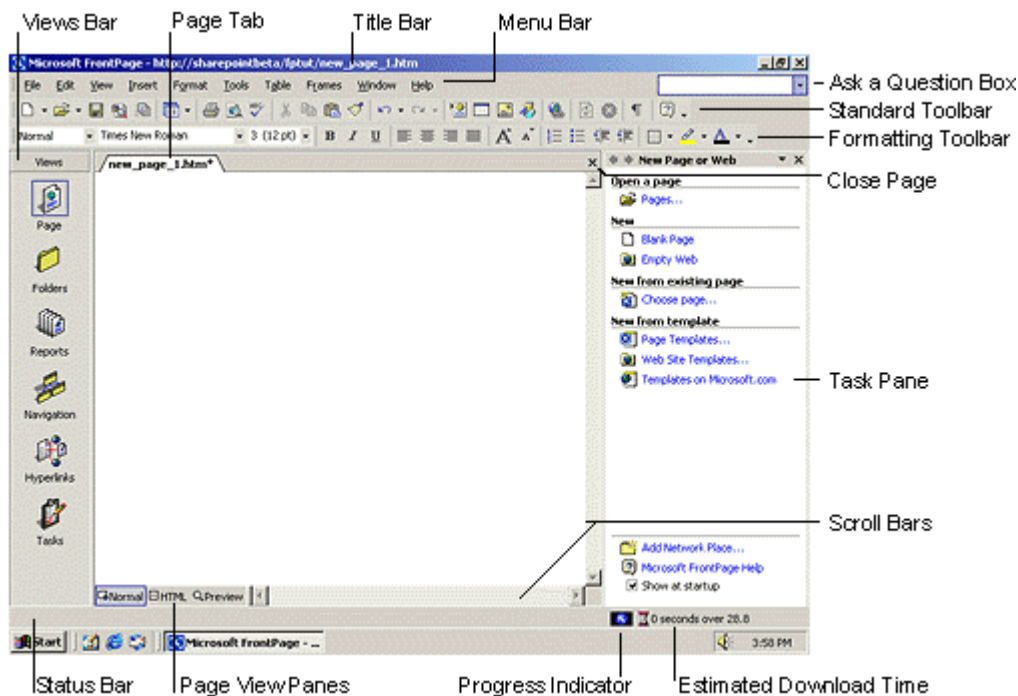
Views Bar
Page Tab
Title Bar
Menu Bar

Microsoft FrontPage - http://sharepointbeta/fptut/new_page_1.htm

File Edit View Insert Format Tools Table Frames Window Help

- Ask a Question Box
Standard Toolbar
Normal Times New Roman 3 (12 pt) B I U
Formatting Toolbar

Views
new_page_1.htm*
New Page or Web
Close Page

Page
Folders
Reports
Navigation
Hyperlinks
Tasks

Open a page
Pages...
New
Blank Page
Empty Web
New from existing page
Choose page...
New from template
Page Templates...
Web Site Templates...
Templates on Microsoft.com
Task Pane

Scroll Bars

Add Network Place...
Microsoft FrontPage Help
Show at startup

Normal HTML Preview

0 seconds over 28.8

Start Microsoft FrontPage - ... 3:58 PM

Status Bar
Page View Panes
Progress Indicator
Estimated Download Time